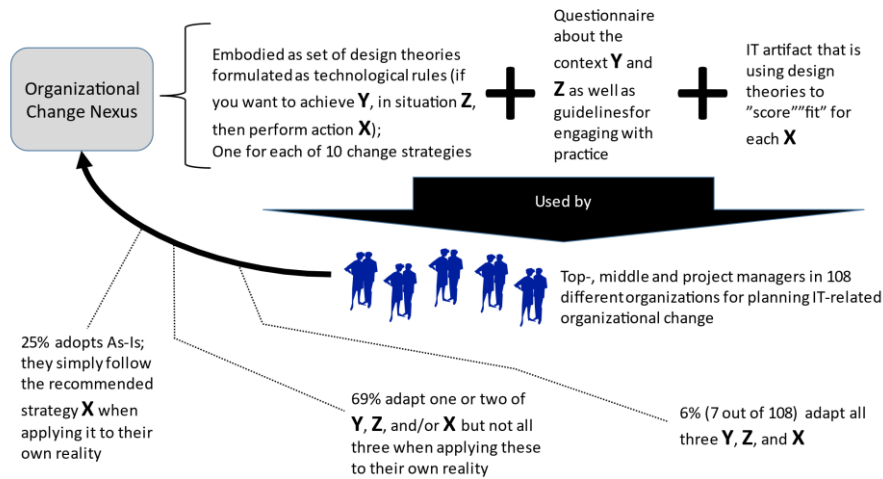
Organizational Change Nexus

Embodied as set of design theories formulated as technological rules (if you want to achieve **Y**, in situation **Z**, then perform action **X**); One for each of 10 change strategies

Questionnaire about the context **Y** and **Z** as well as guidelinesfor engaging with practice

IT artifact that is using design theories to "score""fit" for each **X**

Used by

Top-, middle and project managers in 108 differentorganizations for planning IT-related organizational change

25% adopts As-Is; they simply follow the recommended strategy **X** when applying it to their own reality

69% adapt one or two of **Y**, **Z**, and/or **X** but not all three when applying these to their own reality

6% (7 out of 108) adapt all three **Y**, **Z**, and **X**